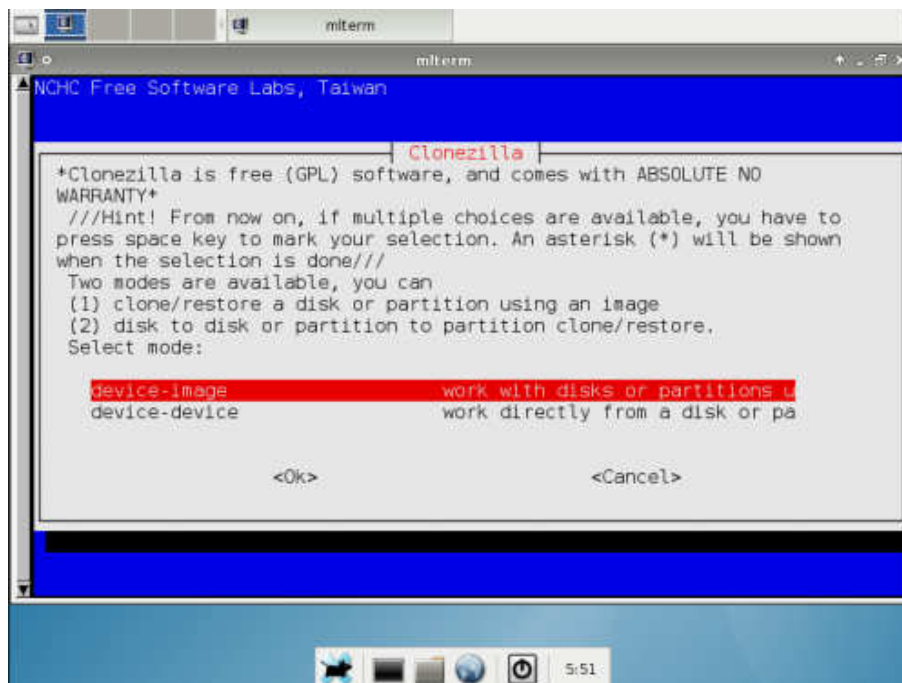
mlterm

mlterm

NCHC Free Software Labs, Taiwan

Clonezilla

*Clonezilla is free (GPL) software, and comes with ABSOLUTE NO WARRANTY*
///Hint! From now on, if multiple choices are available, you have to press space key to mark your selection. An asterisk (*) will be shown when the selection is done///
Two modes are available, you can
(1) clone/restore a disk or partition using an image
(2) disk to disk or partition to partition clone/restore.
Select mode:

device-image work with disks or partitions u
device-device work directly from a disk or pa

<Ok> <Cancel>

5:51